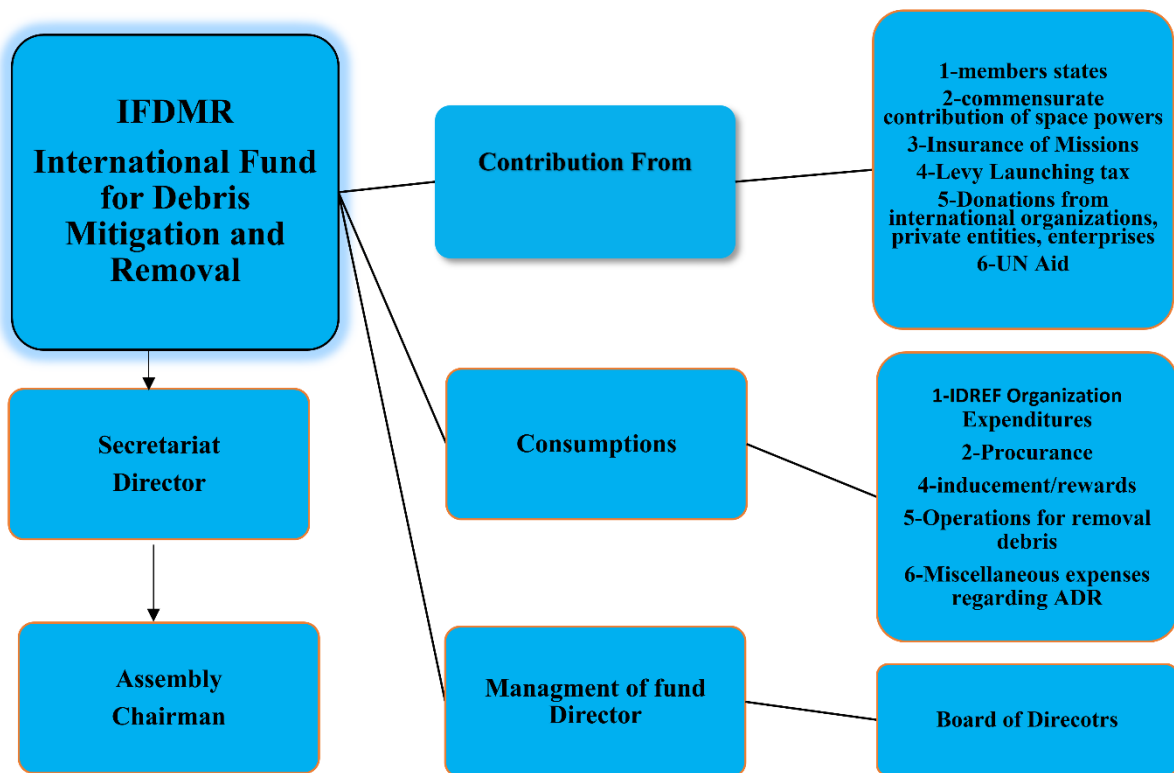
IFDMR
International Fund for Debris Mitigation and Removal

Contribution From

1-members states
2-commensurate contribution of space powers
3-Insurance of Missions
4-Levy Launching tax
5-Donations from international organizations, private entities, enterprises
6-UN Aid

Secretariat
Director

Consumptions

1-IDREF Organization Expenditures
2-Procurance
4-inducement/rewards
5-Operations for removal debris
6-Miscellaneous expenses regarding ADR

Assembly
Chairman

Managment of fund
Director

Board of Direcotrs